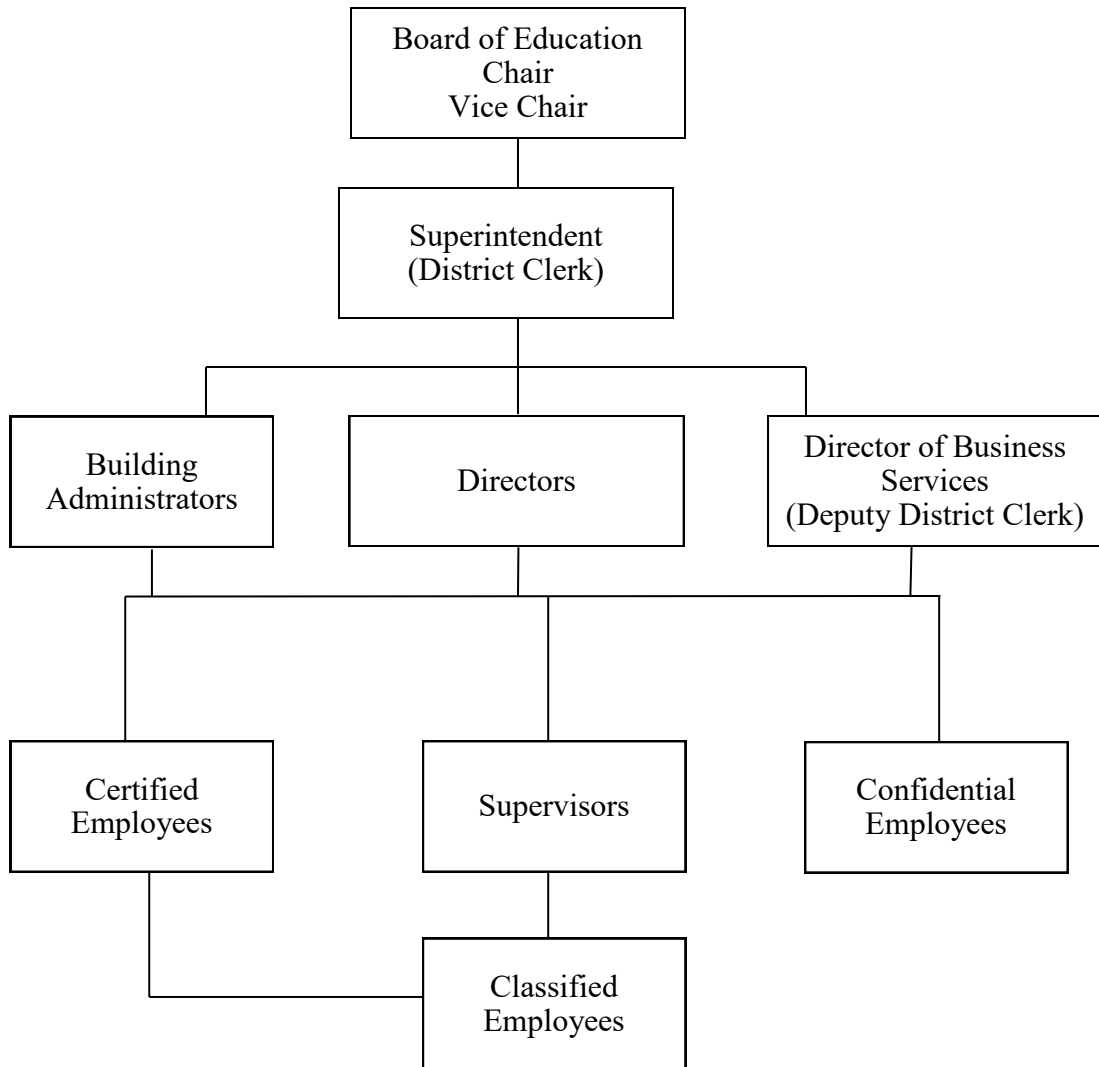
Board of Education
Chair
Vice Chair

Superintendent
(District Clerk)

Building Administrators

Directors

Director of Business Services
(Deputy District Clerk)

Certified Employees

Supervisors

Confidential Employees

Classified Employees